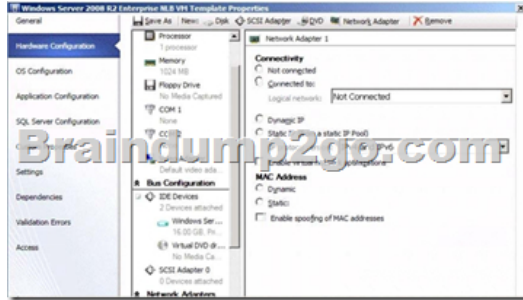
Windows Server 2008 R2 Enterprise NLB VM Template Properties

General

Hardware Configuration

OS Configuration

Application Configuration

SQL Server Configuration

Settings

Dependencies

Validation Errors

Access

Save As New: Disk SCSI Adapter DVD Network Adapter Remove

Processor
1 processor

Memory
1024 MB

Floppy Drive
No Media Captured

COM 1
None

COM 2

Default video ada...

Bus Configuration

IDE Devices
2 Devices attached

Windows Ser...
16.00 GB, Fi...

Virtual DVD dr...
No Media Ca...

SCSI Adapter 0
0 Devices attached

Network Adapters

Network Adapter 1

Connectivity

Not connected

Connected to:

Logical network: Not Connected

Dynamic IP

Static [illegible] a static IP Pool)

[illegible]

MAC Address

Dynamic

Static:

Enable spoofing of MAC addresses

Braindump2go.com